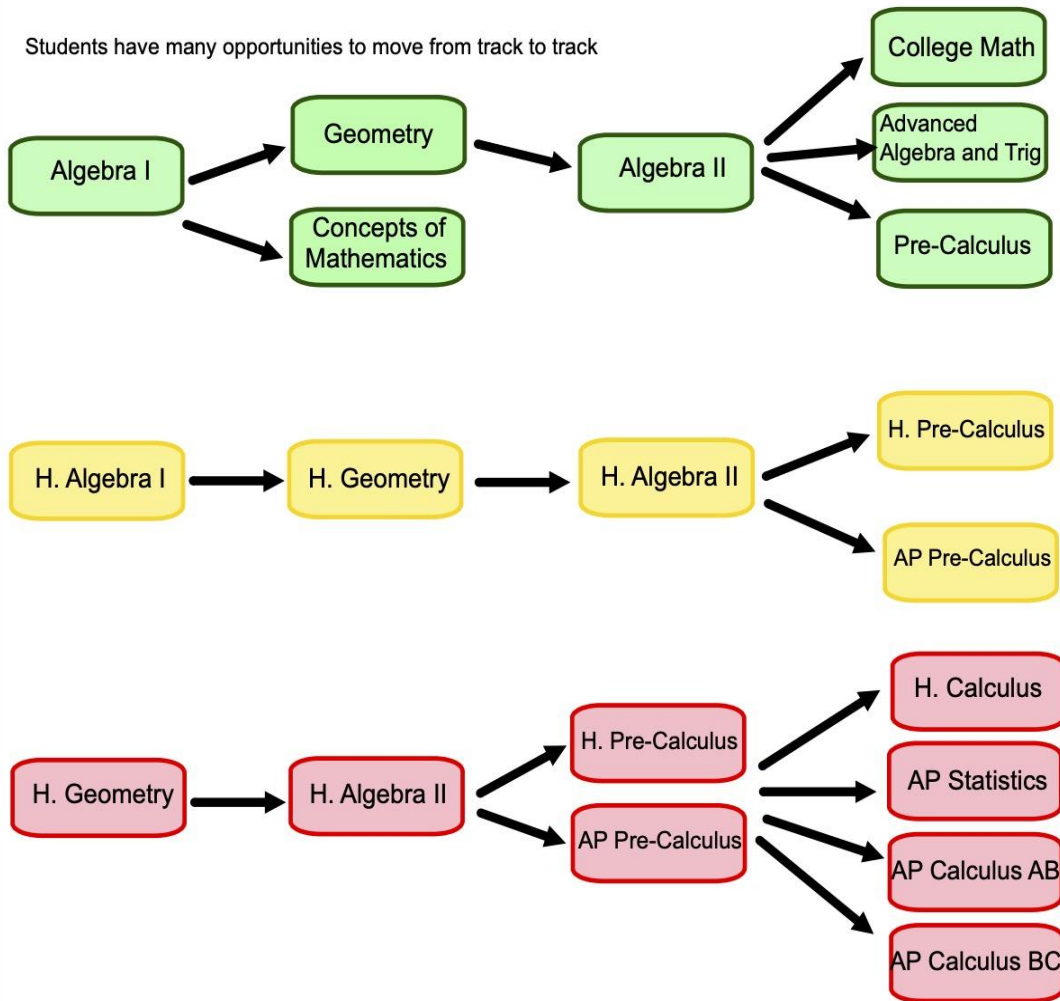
Students have many opportunities to move from track to track

Algebra I

Geometry

Concepts of Mathematics

Algebra II

College Math

Advanced Algebra and Trig

Pre-Calculus

H. Algebra I

H. Geometry

H. Algebra II

H. Pre-Calculus

AP Pre-Calculus

H. Geometry

H. Algebra II

H. Pre-Calculus

AP Pre-Calculus

H. Calculus

AP Statistics

AP Calculus AB

AP Calculus BC